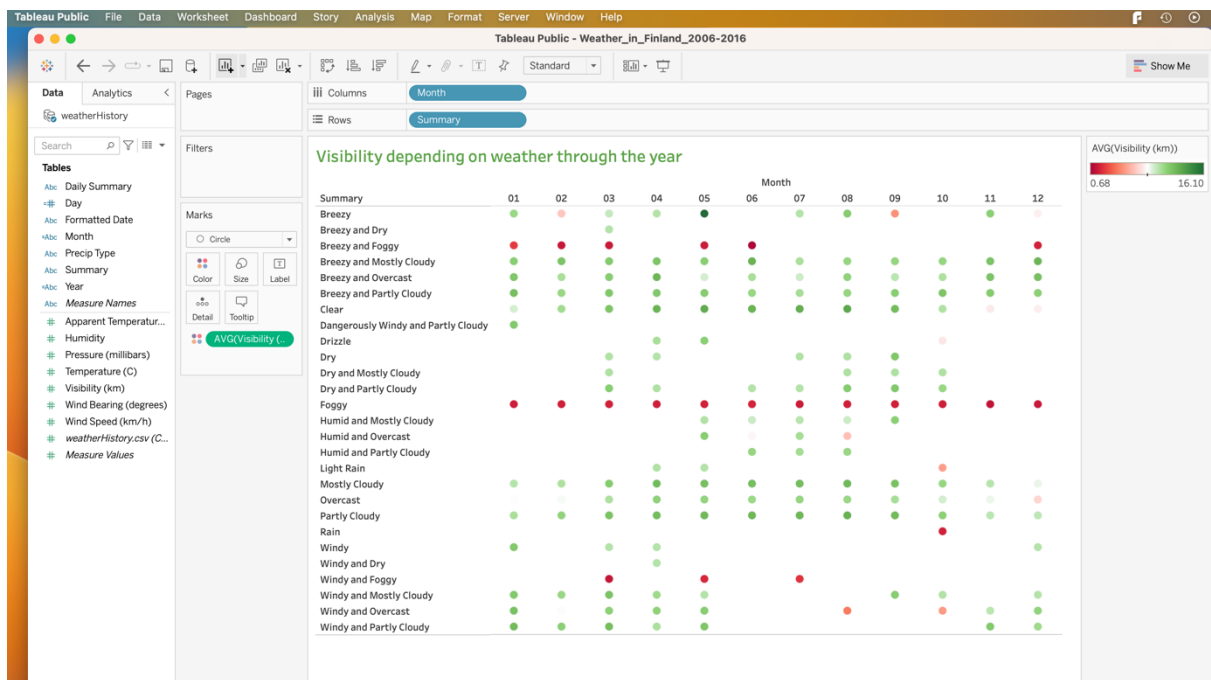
Tableau Public File Data Worksheet Dashboard Story Analysis Map Format Server Window Help

Tableau Public - Weather_in_Finland_2006-2016

Standard

Show Me

Data Analytics

weatherHistory

Search

Tables

Daily Summary
Day
Formatted Date
Month
Precip Type
Summary
Year
Measure Names
Apparent Temperatur...
Humidity
Pressure (millibars)
Temperature (C)
Visibility (km)
Wind Bearing (degrees)
Wind Speed (km/h)
weatherHistory.csv (C...
Measure Values

Pages

Filters

Marks

Circle

Color Size Label

Detail Tooltip

AVG(Visibility (...

Columns Month

Rows Summary

Visibility depending on weather through the year

Month

Summary 01 02 03 04 05 06 07 08 09 10 11 12

Breezy
Breezy and Dry
Breezy and Foggy
Breezy and Mostly Cloudy
Breezy and Overcast
Breezy and Partly Cloudy
Clear
Dangerously Windy and Partly Cloudy
Drizzle
Dry
Dry and Mostly Cloudy
Dry and Partly Cloudy
Foggy
Humid and Mostly Cloudy
Humid and Overcast
Humid and Partly Cloudy
Light Rain
Mostly Cloudy
Overcast
Partly Cloudy
Rain
Windy
Windy and Dry
Windy and Foggy
Windy and Mostly Cloudy
Windy and Overcast
Windy and Partly Cloudy

AVG(Visibility (km))

0.68 16.10